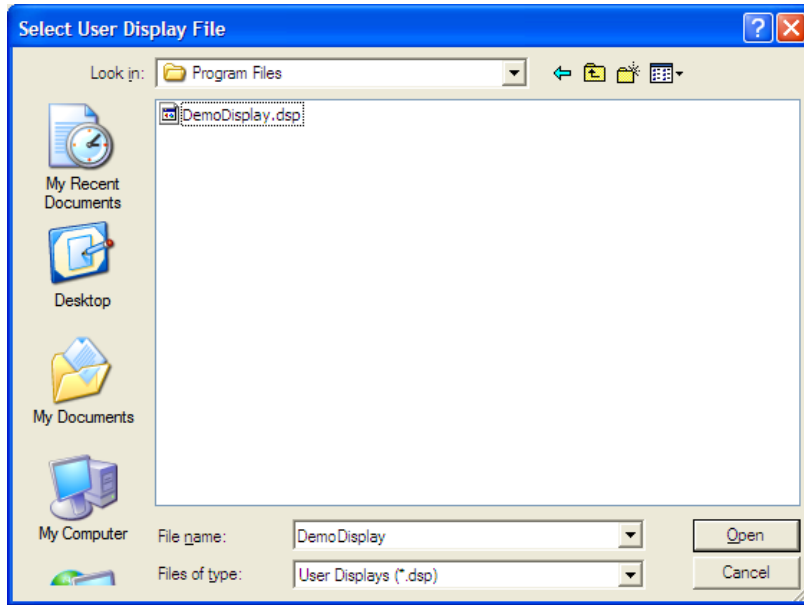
Select User Display File

?

Look in: Program Files

DemoDisplay.dsp

My Recent Documents

Desktop

My Documents

My Computer

File name: DemoDisplay

Files of type: User Displays (*.dsp)

Open

Cancel